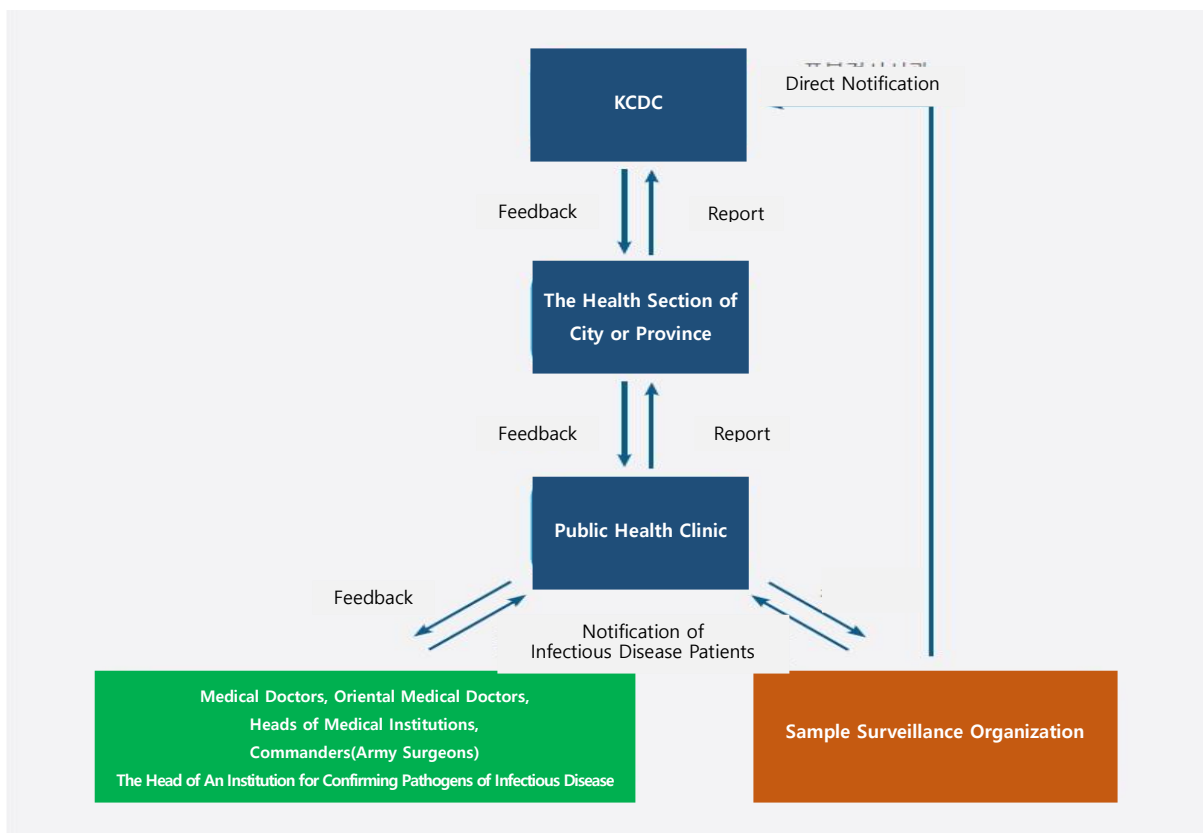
KCDC

Direct Notification

Feedback

Report

The Health Section of City or Province

Feedback

Report

Public Health Clinic

Feedback

Notification of Infectious Disease Patients

Medical Doctors, Oriental Medical Doctors, Heads of Medical Institutions, Commanders(Army Surgeons) The Head of An Institution for Confirming Pathogens of Infectious Disease

Sample Surveillance Organization